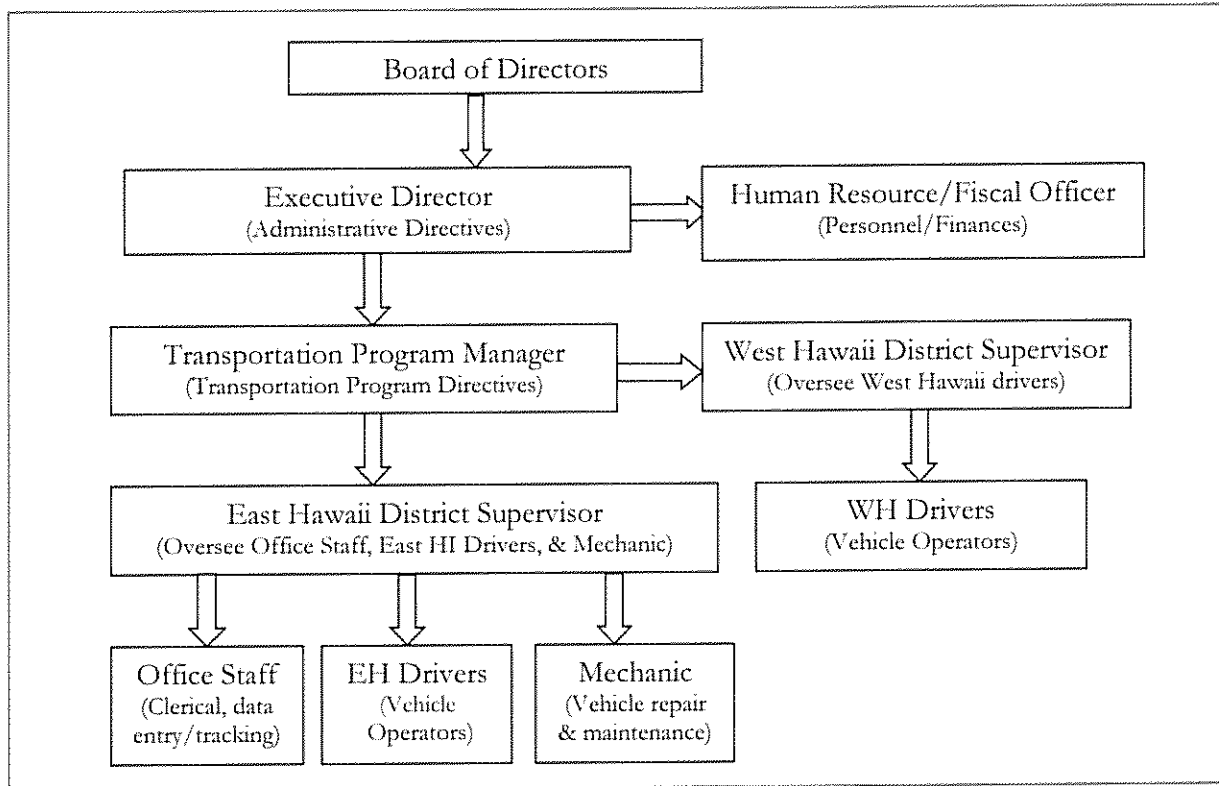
Board of Directors

Executive Director
(Administrative Directives)

Human Resource/Fiscal Officer
(Personnel/Finances)

Transportation Program Manager
(Transportation Program Directives)

West Hawaii District Supervisor
(Oversee West Hawaii drivers)

East Hawaii District Supervisor
(Oversee Office Staff, East HI Drivers, & Mechanic)

WH Drivers
(Vehicle Operators)

Office Staff
(Clerical, data entry/tracking)

EH Drivers
(Vehicle Operators)

Mechanic
(Vehicle repair & maintenance)